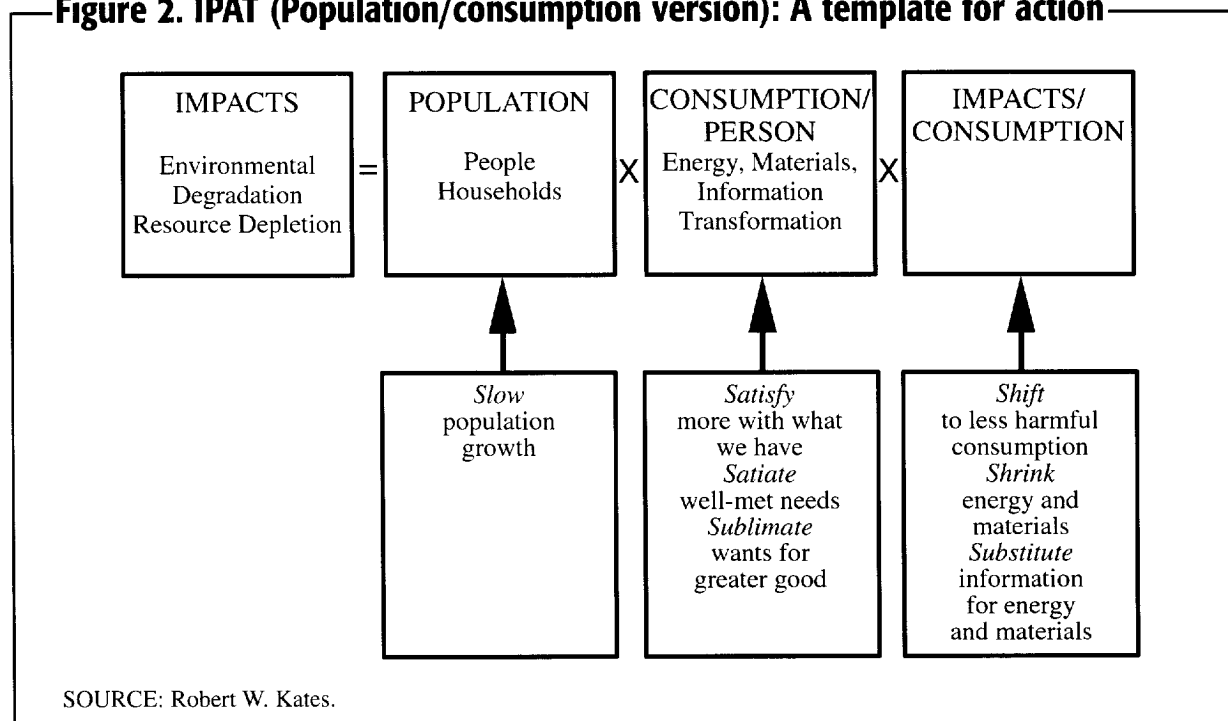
Figure 2. IPAT (Population/consumption version): A template for action

IMPACTS
Environmental Degradation Resource Depletion

=

POPULATION
People Households

X

CONSUMPTION/ PERSON
Energy, Materials, Information Transformation

X

IMPACTS/ CONSUMPTION

*Slow* population growth

*Satisfy* more with what we have *Satiate* well-met needs *Sublimate* wants for greater good

*Shift* to less harmful consumption *Shrink* energy and materials *Substitute* information for energy and materials

SOURCE: Robert W. Kates.